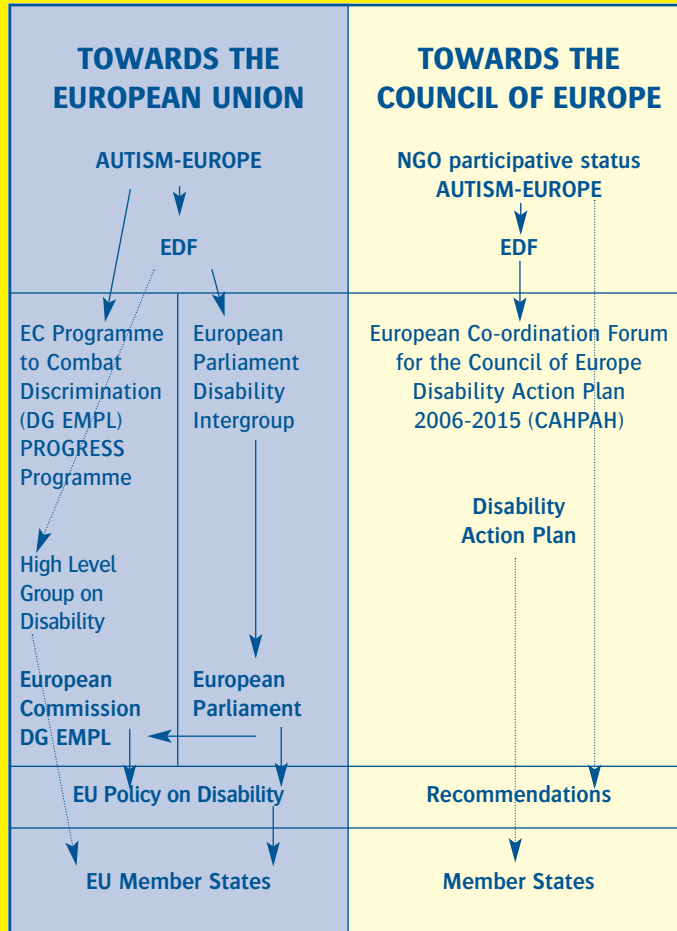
| TOWARDS THE EUROPEAN UNION | | TOWARDS THE COUNCIL OF EUROPE |
|---|---|---|
| AUTISM-EUROPE | | NGO participative status AUTISM-EUROPE |
| EDF | | EDF |
| EC Programme to Combat Discrimination (DG EMPL) PROGRESS Programme | European Parliament Disability Intergroup | European Co-ordination Forum for the Council of Europe Disability Action Plan 2006-2015 (CAHPAH) |
| High Level Group on Disability | | Disability Action Plan |
| European Commission DG EMPL | European Parliament | |
| EU Policy on Disability | | Recommendations |
| EU Member States | | Member States |